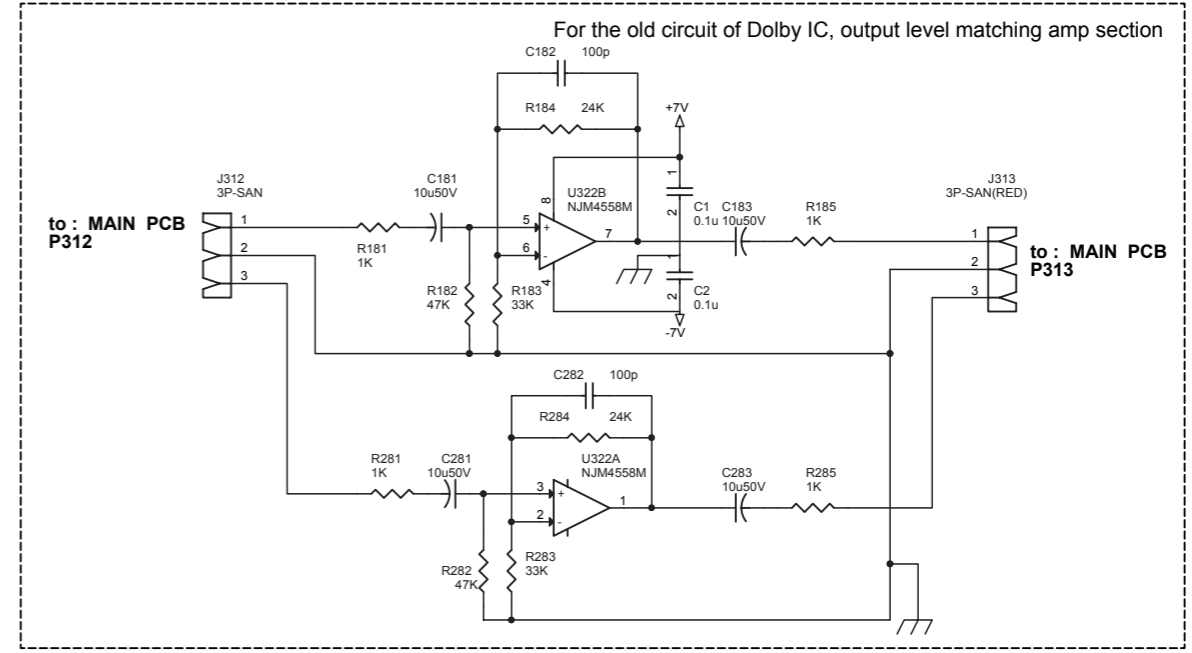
For the old circuit of Dolby IC, output level matching amp section

C182 100p

R184 24K

+7V

J312
3P-SAN

C181
10u50V

U322B
NJM4558M

8

1

C1 0.1u

2

C183 10u50V

R185 1K

J313
3P-SAN(RED)

to : MAIN PCB
P312

1

2

3

R181
1K

5

6

+

-

7

4

1

2

C2 0.1u

-7V

R182
47K

R183
33K

1

2

3

to : MAIN PCB
P313

C282 100p

R284 24K

R281
1K

C281
10u50V

U322A
NJM4558M

C283
10u50V

R285
1K

3

2

+

-

1

R282
47K

R283
33K